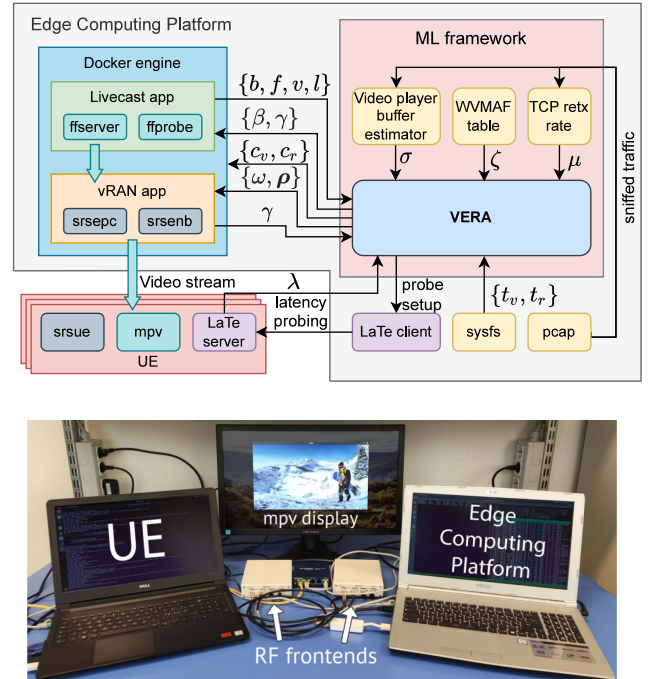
Edge Computing Platform

Docker engine

Livecast app

ffserver

ffprobe

vRAN app

srsepc

srsenb

ML framework

$\{b, f, v, l\}$

$\{\beta, \gamma\}$

$\{c_v, c_r\}$

$\{\omega, \boldsymbol{\rho}\}$

$\gamma$

Video player buffer estimator

WVMAF table

TCP retx rate

$\sigma$

$\zeta$

$\mu$

sniffed traffic

VERA

Video stream

$\lambda$

probe setup

$\{t_v, t_r\}$

latency probing

srsue

mpv

LaTe server

UE

LaTe client

sysfs

pcap

UE

mpv display

Edge Computing Platform

RF frontends